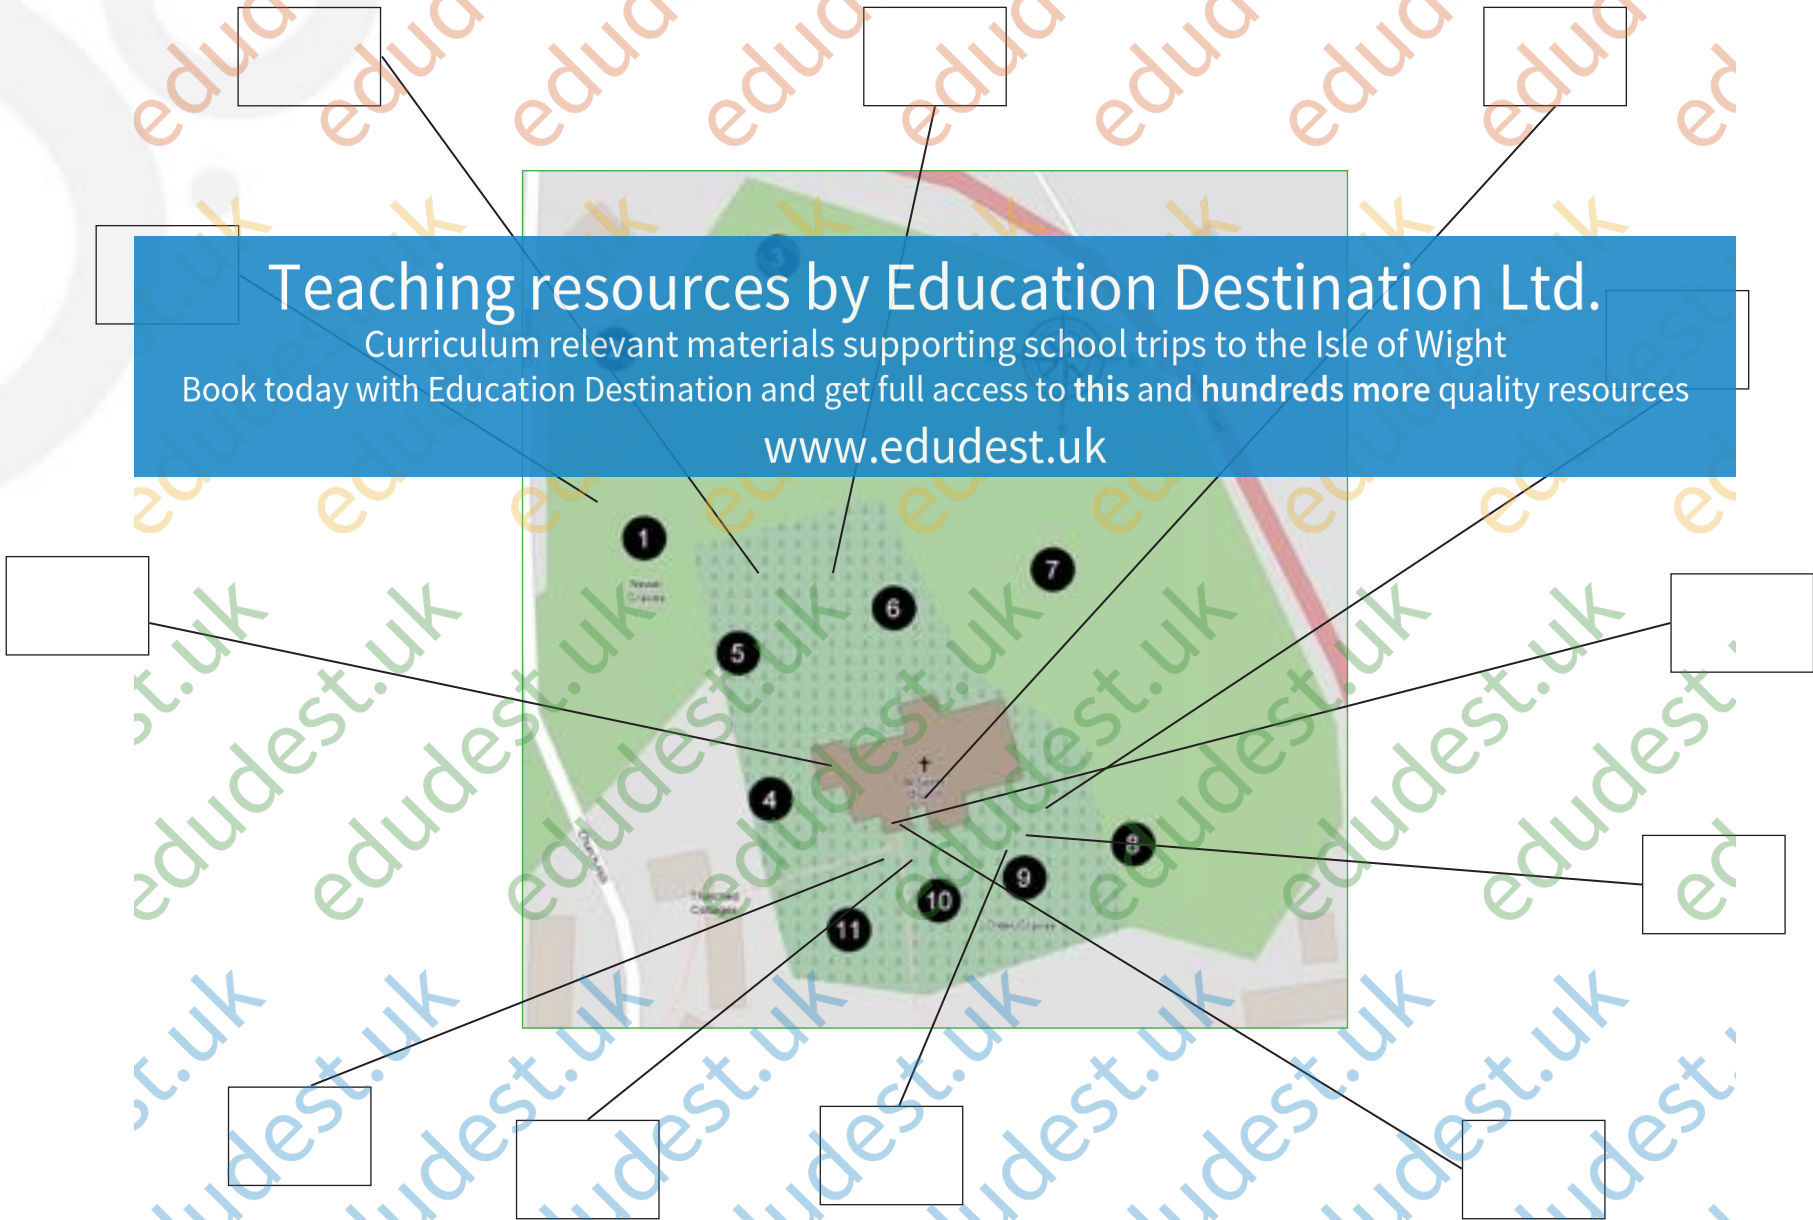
Teaching resources by Education Destination Ltd.
Curriculum relevant materials supporting school trips to the Isle of Wight
Book today with Education Destination and get full access to **this** and **hundreds more** quality resources
www.edudest.uk

1
2
3
4
5
6
7
8
9
10
11